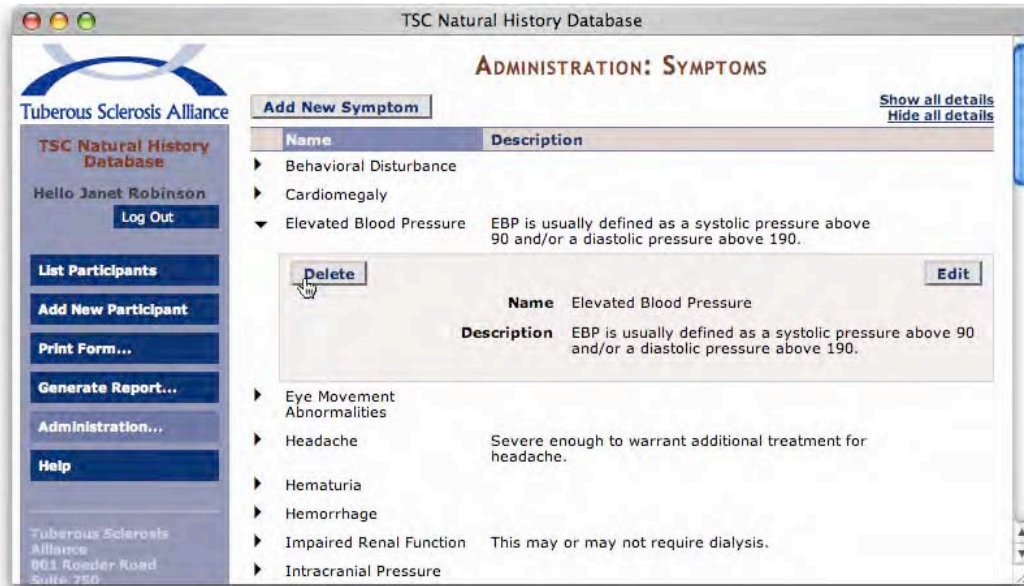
TSC Natural History Database

Tuberous Sclerosis Alliance

TSC Natural History Database

Hello Janet Robinson

Log Out

List Participants

Add New Participant

Print Form...

Generate Report...

Administration...

Help

Tuberous Sclerosis Alliance
801 Roeder Road
Suite 750

ADMINISTRATION: SYMPTOMS

Add New Symptom

Show all details
Hide all details

| Name | Description |
|---|---|
| Behavioral Disturbance | |
| Cardiomegaly | |
| Elevated Blood Pressure | EBP is usually defined as a systolic pressure above 90 and/or a diastolic pressure above 190. |

Delete

Edit

Name Elevated Blood Pressure

Description EBP is usually defined as a systolic pressure above 90 and/or a diastolic pressure above 190.

| Name | Description |
|---|---|
| Eye Movement Abnormalities | |
| Headache | Severe enough to warrant additional treatment for headache. |
| Hematuria | |
| Hemorrhage | |
| Impaired Renal Function | This may or may not require dialysis. |
| Intracranial Pressure | |